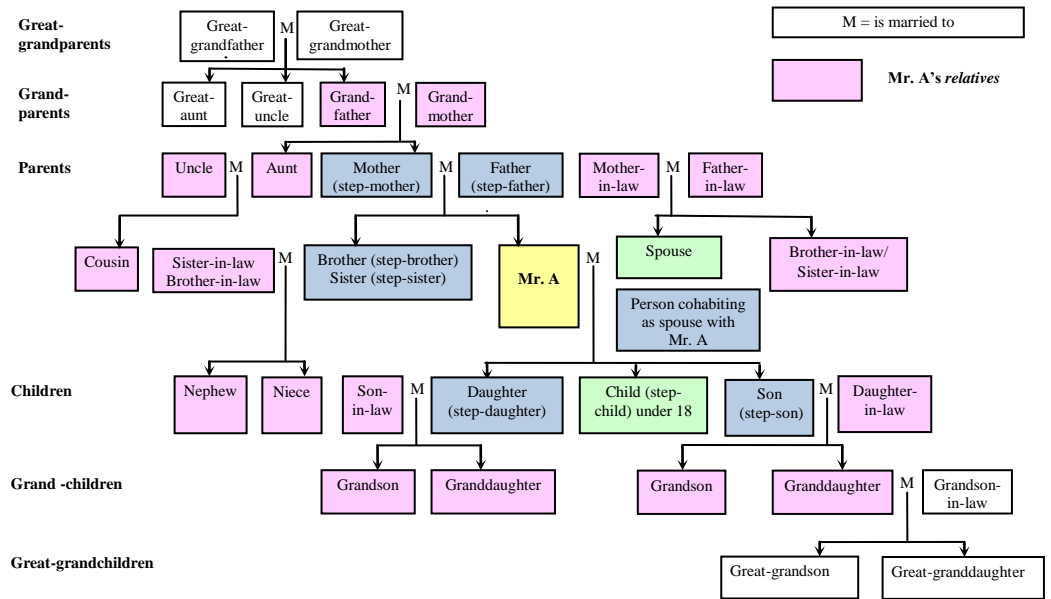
M = is married to

Mr. A's *relatives*

Great-grandparents

Great-grandfather M Great-grandmother

Grand-parents

Great-aunt Great-uncle Grand-father M Grand-mother

Parents

Uncle M Aunt Mother (step-mother) M Father (step-father) Mother-in-law M Father-in-law

Cousin Sister-in-law Brother-in-law M Brother (step-brother) Sister (step-sister) Mr. A M Spouse Brother-in-law/ Sister-in-law

Person cohabiting as spouse with Mr. A

Children

Nephew Niece Son-in-law M Daughter (step-daughter) Child (step-child) under 18 Son (step-son) M Daughter-in-law

Grand -children

Grandson Granddaughter Grandson Granddaughter M Grandson-in-law

Great-grandchildren

Great-grandson Great-granddaughter